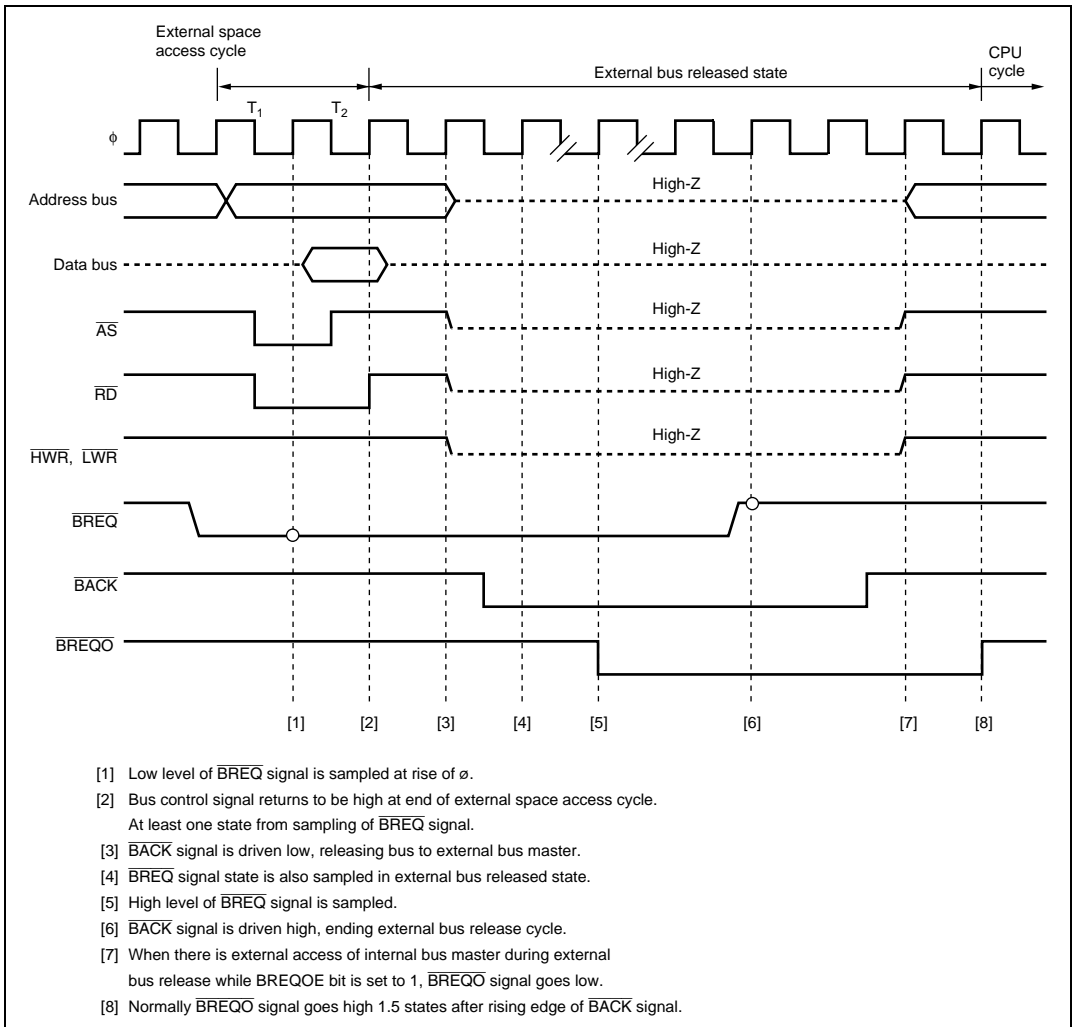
External space access cycle

External bus released state

CPU cycle

$T_1$

$T_2$

$\phi$

Address bus

High-Z

Data bus

High-Z

$\overline{AS}$

High-Z

$\overline{RD}$

High-Z

$\overline{HWR}$, $\overline{LWR}$

High-Z

$\overline{BREQ}$

$\overline{BACK}$

$\overline{BREQO}$

[1] [2] [3] [4] [5] [6] [7] [8]

[1] Low level of $\overline{BREQ}$ signal is sampled at rise of ø.

[2] Bus control signal returns to be high at end of external space access cycle. At least one state from sampling of $\overline{BREQ}$ signal.

[3] $\overline{BACK}$ signal is driven low, releasing bus to external bus master.

[4] $\overline{BREQ}$ signal state is also sampled in external bus released state.

[5] High level of $\overline{BREQ}$ signal is sampled.

[6] $\overline{BACK}$ signal is driven high, ending external bus release cycle.

[7] When there is external access of internal bus master during external bus release while BREQOE bit is set to 1, $\overline{BREQO}$ signal goes low.

[8] Normally $\overline{BREQO}$ signal goes high 1.5 states after rising edge of $\overline{BACK}$ signal.